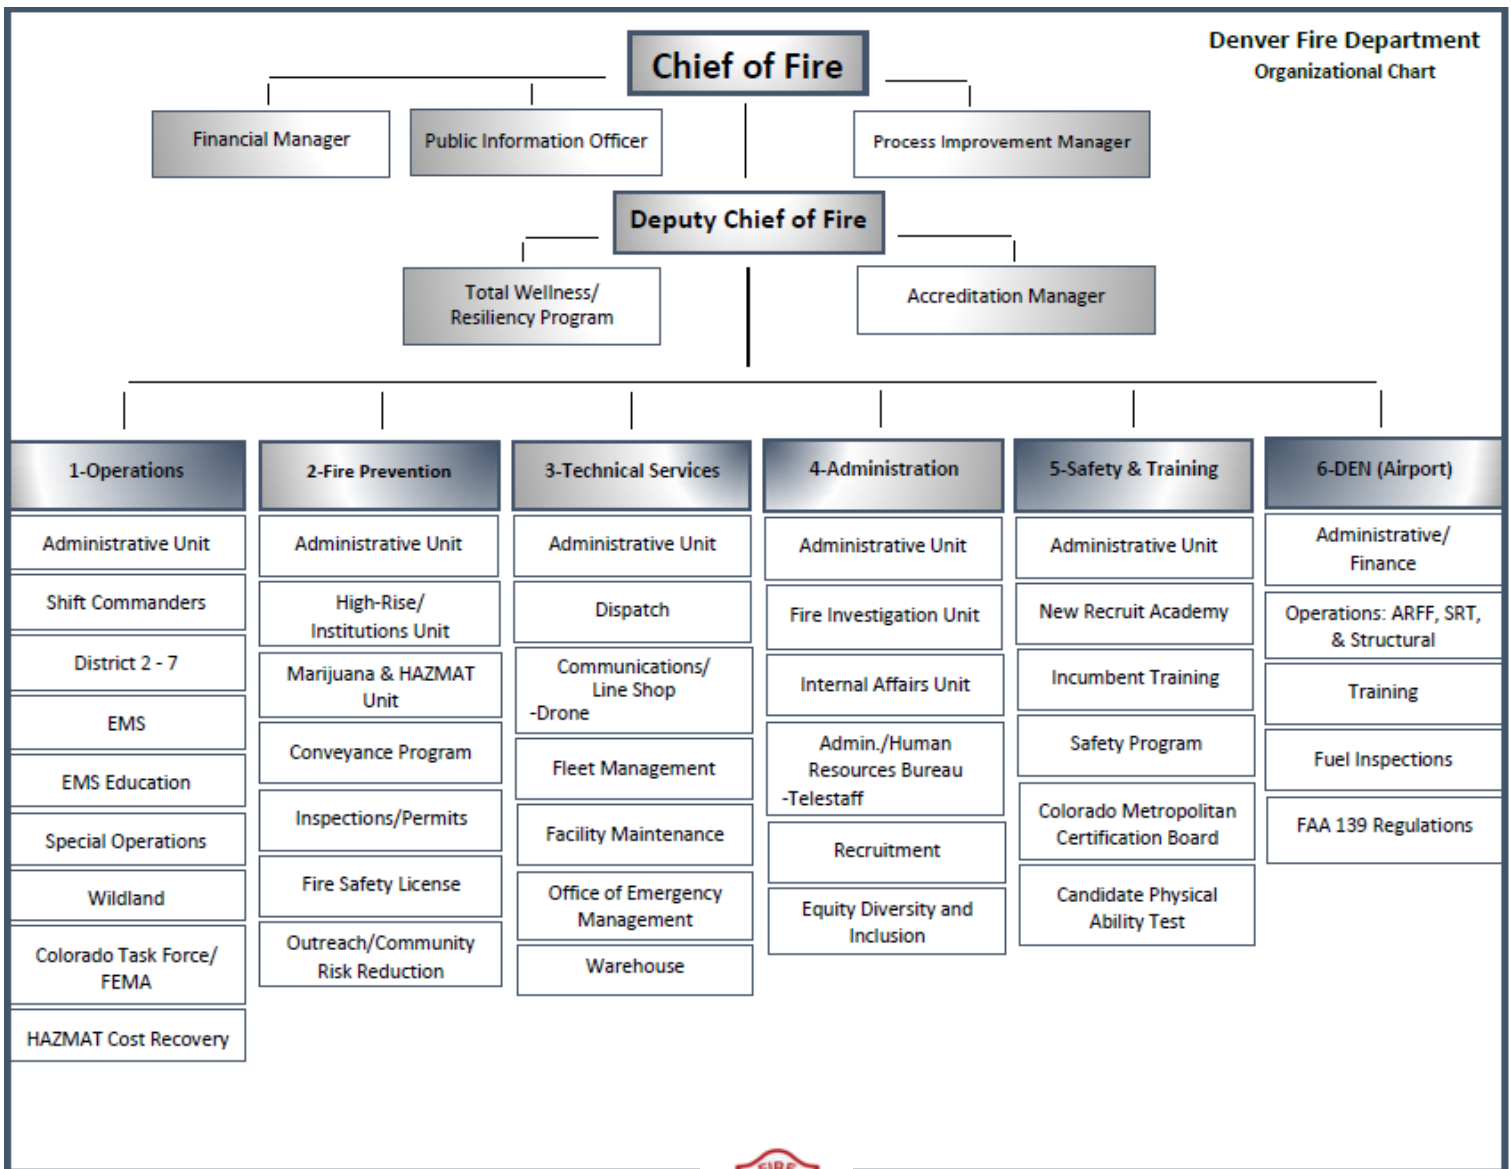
Denver Fire Department
Organizational Chart

Chief of Fire

Financial Manager

Public Information Officer

Process Improvement Manager

Deputy Chief of Fire

Total Wellness/ Resiliency Program

Accreditation Manager

1-Operations
Administrative Unit
Shift Commanders
District 2 - 7
EMS
EMS Education
Special Operations
Wildland
Colorado Task Force/ FEMA
HAZMAT Cost Recovery

2-Fire Prevention
Administrative Unit
High-Rise/ Institutions Unit
Marijuana & HAZMAT Unit
Conveyance Program
Inspections/Permits
Fire Safety License
Outreach/Community Risk Reduction

3-Technical Services
Administrative Unit
Dispatch
Communications/ Line Shop -Drone
Fleet Management
Facility Maintenance
Office of Emergency Management
Warehouse

4-Administration
Administrative Unit
Fire Investigation Unit
Internal Affairs Unit
Admin./Human Resources Bureau -Telestaff
Recruitment
Equity Diversity and Inclusion

5-Safety & Training
Administrative Unit
New Recruit Academy
Incumbent Training
Safety Program
Colorado Metropolitan Certification Board
Candidate Physical Ability Test

6-DEN (Airport)
Administrative/ Finance
Operations: ARFF, SRT, & Structural
Training
Fuel Inspections
FAA 139 Regulations